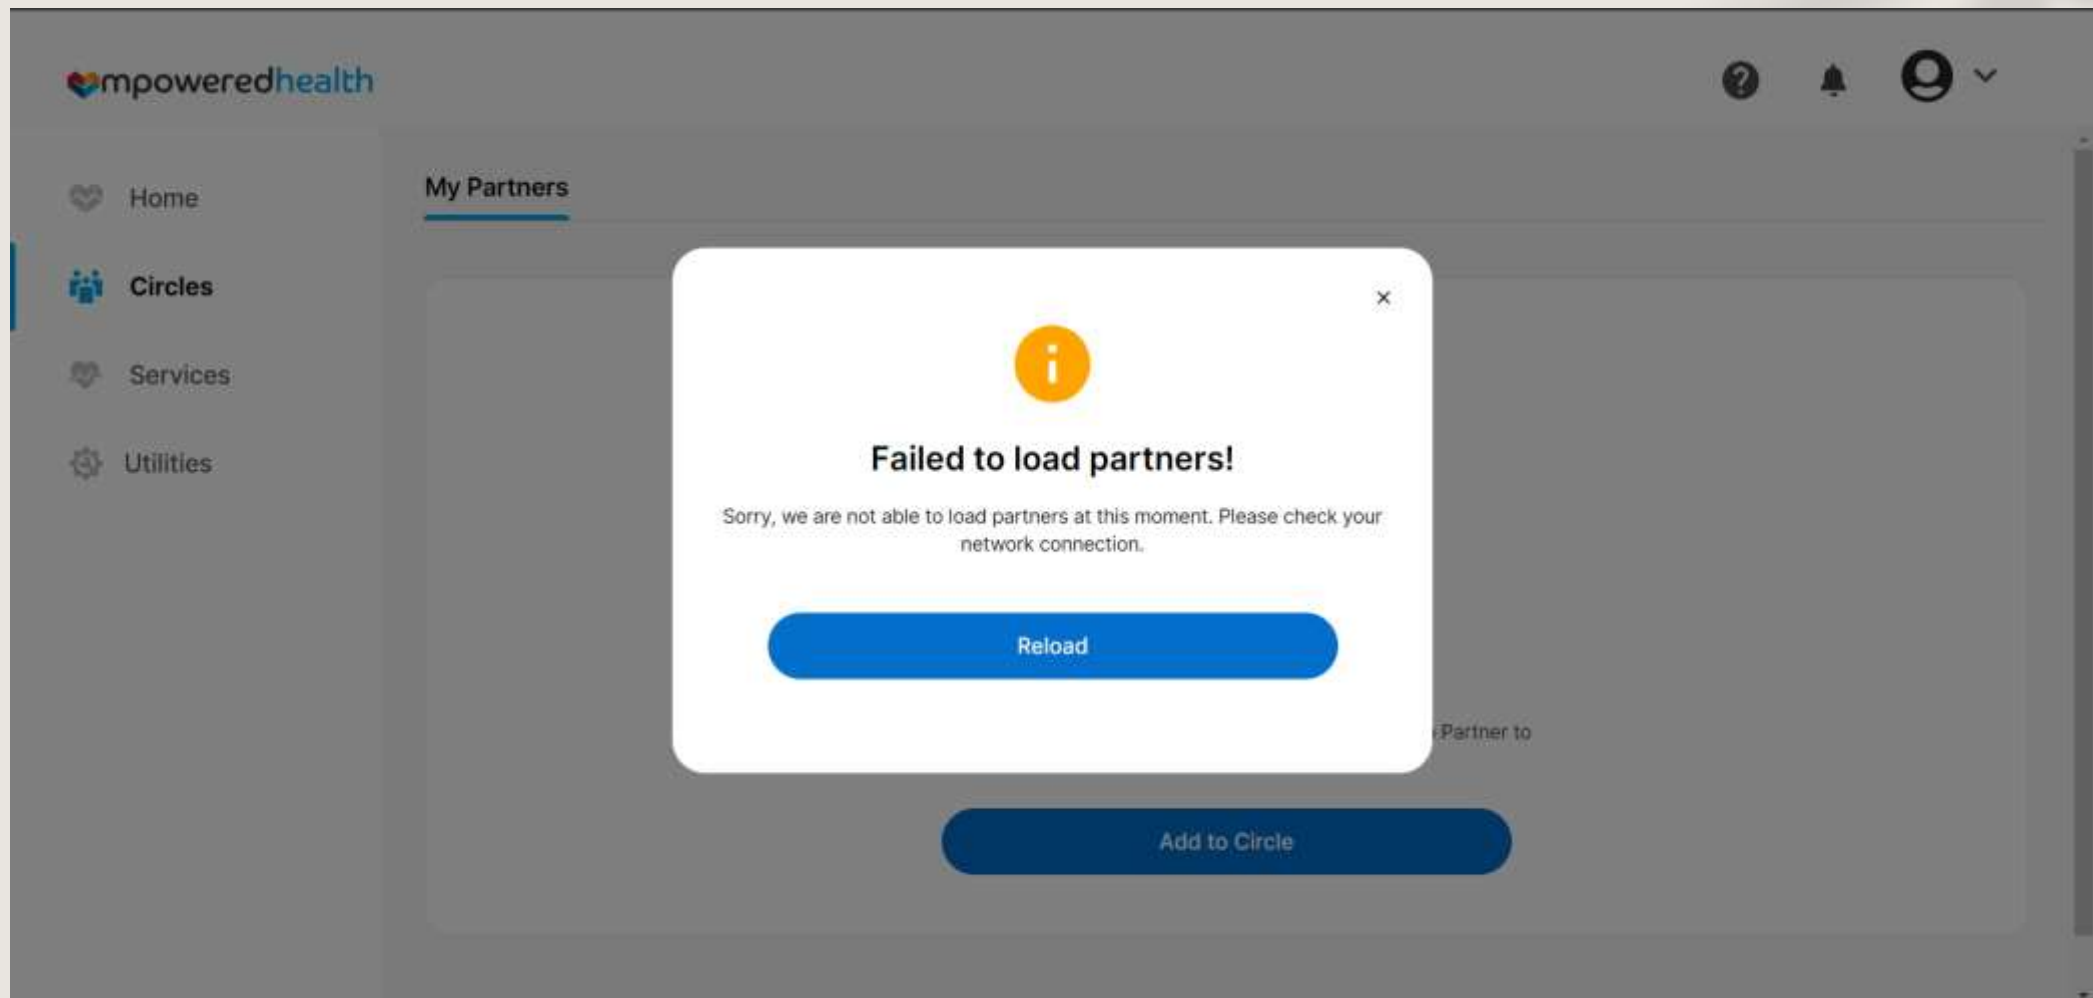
mpoweredhealth

Home

Circles

Services

Utilities

My Partners

×

Failed to load partners!

Sorry, we are not able to load partners at this moment. Please check your network connection.

Reload

Partner to

Add to Circle